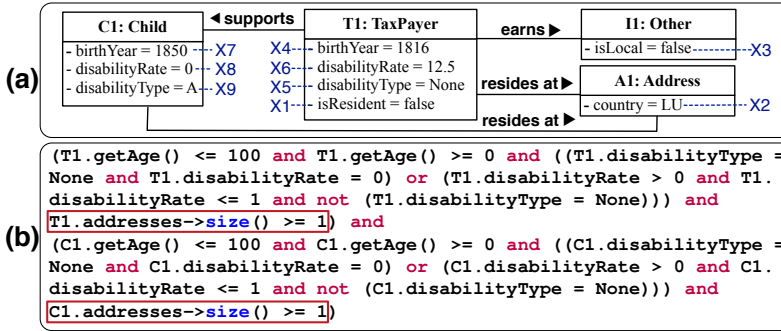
(a)

C1: Child
- birthYear = 1850 X7
- disabilityRate = 0 X8
- disabilityType = A X9

◀ supports

T1: TaxPayer
X4 - birthYear = 1816
X6 - disabilityRate = 12.5
X5 - disabilityType = None
X1 - isResident = false

earns ▶

I1: Other
- isLocal = false X3

resides at ▶

A1: Address
- country = LU X2

resides at ▶

(b)

(T1.getAge() <= 100 and T1.getAge() >= 0 and ((T1.disabilityType = None and T1.disabilityRate = 0) or (T1.disabilityRate > 0 and T1. disabilityRate <= 1 and not (T1.disabilityType = None))) and T1.addresses->size() >= 1) and
(C1.getAge() <= 100 and C1.getAge() >= 0 and ((C1.disabilityType = None and C1.disabilityRate = 0) or (C1.disabilityRate > 0 and C1. disabilityRate <= 1 and not (C1.disabilityType = None))) and C1.addresses->size() >= 1)